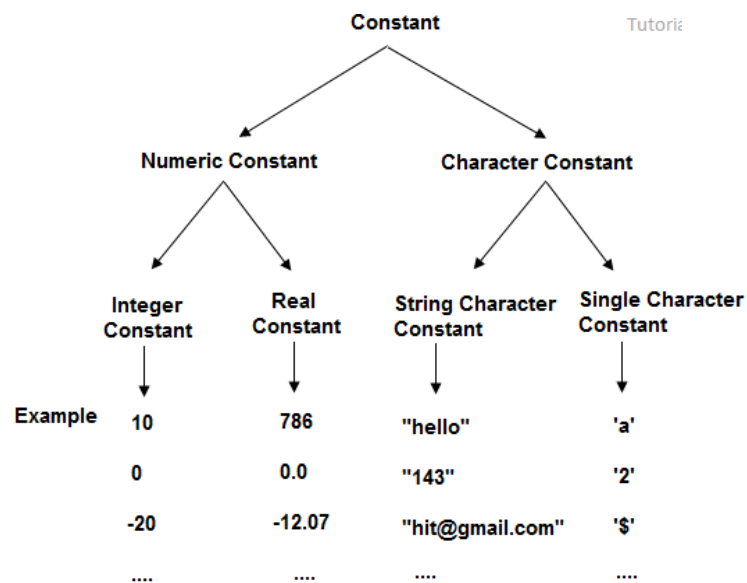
Constant

Tutoria

Numeric Constant

Character Constant

Integer Constant

Real Constant

String Character Constant

Single Character Constant

Example

10

786

"hello"

'a'

0

0.0

"143"

'2'

-20

-12.07

"hit@gmail.com"

'$'

....

....

....

....